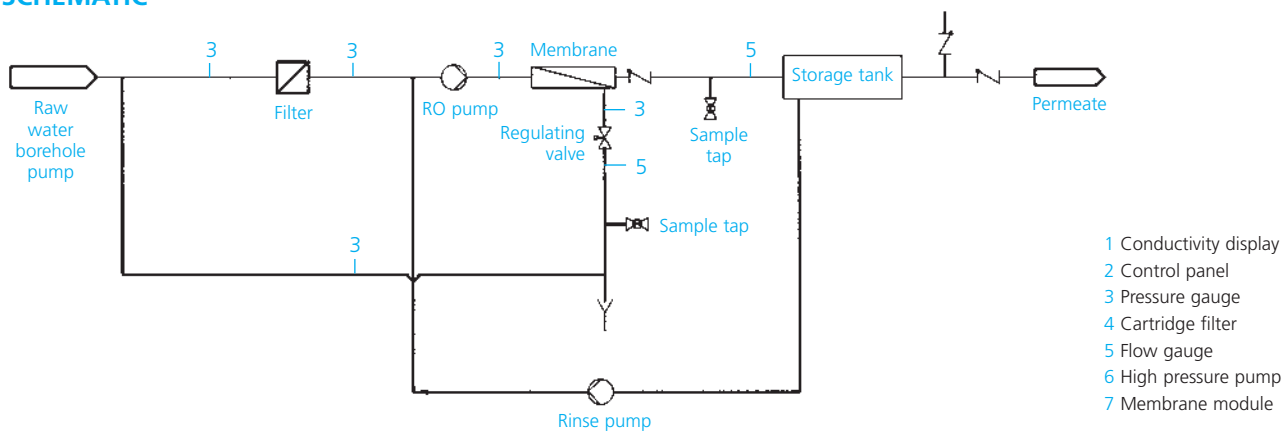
SCHEMATIC

3

3

3

Membrane

5

Storage tank

Raw water borehole pump

Filter

RO pump

3

Regulating valve

5

Sample tap

Permeate

Sample tap

3

Rinse pump

1 Conductivity display
2 Control panel
3 Pressure gauge
4 Cartridge filter
5 Flow gauge
6 High pressure pump
7 Membrane module